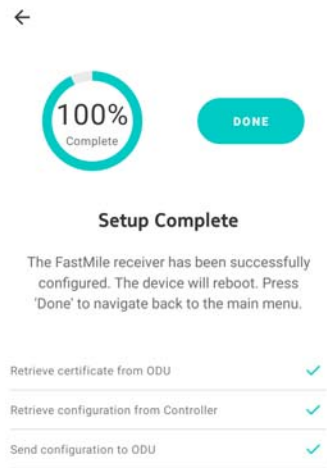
←

100%
Complete

DONE

Setup Complete

The FastMile receiver has been successfully configured. The device will reboot. Press 'Done' to navigate back to the main menu.

Retrieve certificate from ODU ✓

Retrieve configuration from Controller ✓

Send configuration to ODU ✓